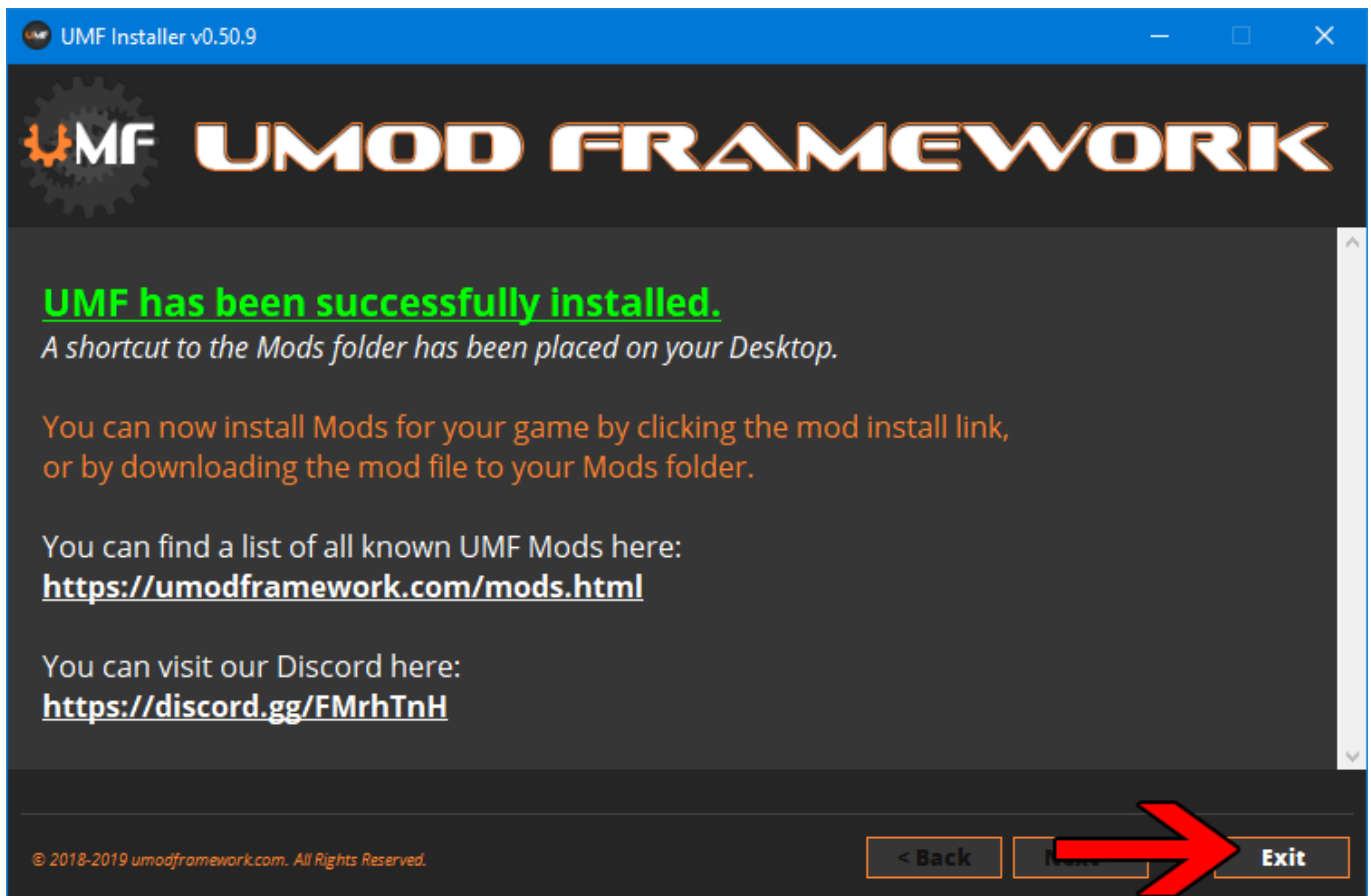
UMF Installer v0.50.9

UMF UMOD FRAMEWORK

UMF has been successfully installed.
A shortcut to the Mods folder has been placed on your Desktop.

You can now install Mods for your game by clicking the mod install link, or by downloading the mod file to your Mods folder.

You can find a list of all known UMF Mods here:
https://umodframework.com/mods.html

You can visit our Discord here:
https://discord.gg/FMrhTnH

© 2018-2019 umodframework.com. All Rights Reserved.

< Back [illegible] Exit